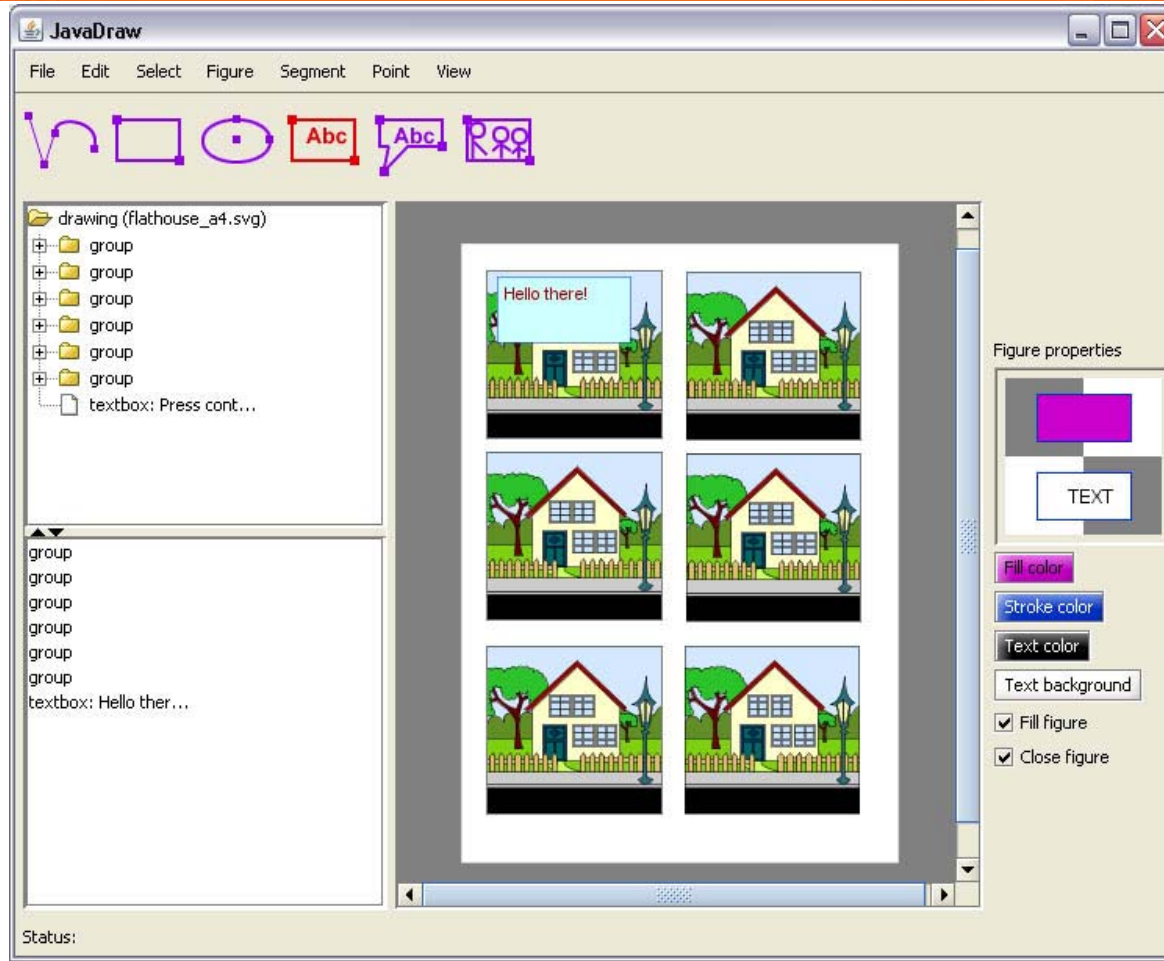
JavaDraw

File Edit Select Figure Segment Point View

Abc Abc

drawing (flathouse_a4.svg)
group
group
group
group
group
group
textbox: Press cont...

group
group
group
group
group
group
textbox: Hello ther...

Hello there!

Figure properties

TEXT

Fill color
Stroke color
Text color
Text background
Fill figure
Close figure

Status: